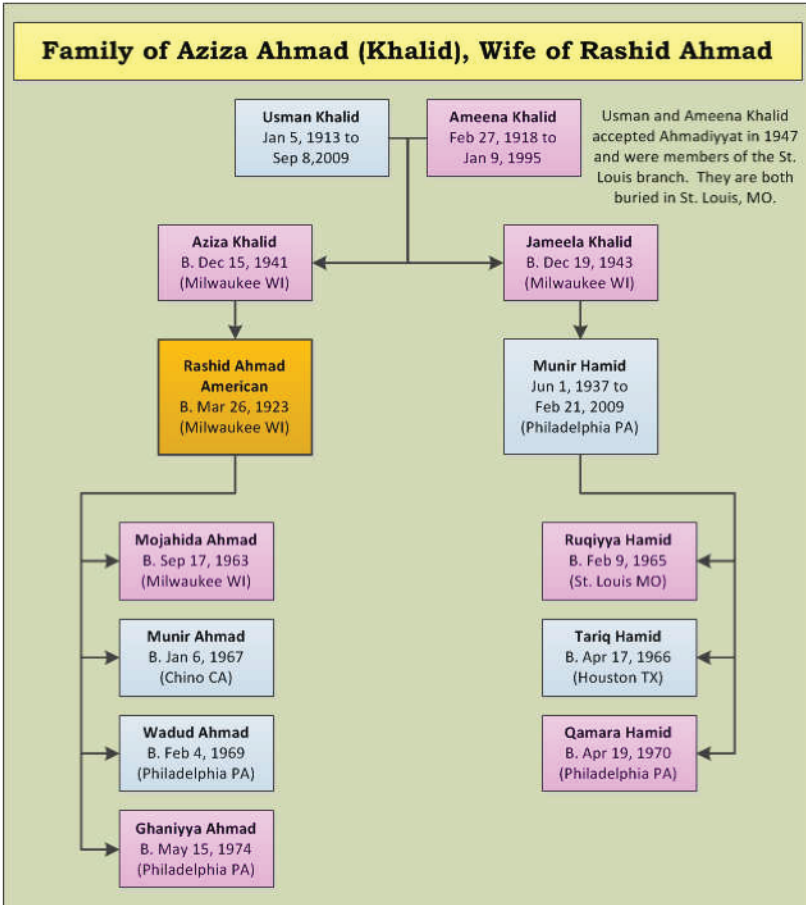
Family of Aziza Ahmad (Khalid), Wife of Rashid Ahmad

Usman Khalid
Jan 5, 1913 to Sep 8,2009

Ameena Khalid
Feb 27, 1918 to Jan 9, 1995

Usman and Ameena Khalid accepted Ahmadiyyat in 1947 and were members of the St. Louis branch. They are both buried in St. Louis, MO.

Aziza Khalid
B. Dec 15, 1941
(Milwaukee WI)

Jameela Khalid
B. Dec 19, 1943
(Milwaukee WI)

Rashid Ahmad American
B. Mar 26, 1923
(Milwaukee WI)

Munir Hamid
Jun 1, 1937 to Feb 21, 2009
(Philadelphia PA)

Mojahida Ahmad
B. Sep 17, 1963
(Milwaukee WI)

Munir Ahmad
B. Jan 6, 1967
(Chino CA)

Wadud Ahmad
B. Feb 4, 1969
(Philadelphia PA)

Ghaniyya Ahmad
B. May 15, 1974
(Philadelphia PA)

Ruqiyya Hamid
B. Feb 9, 1965
(St. Louis MO)

Tariq Hamid
B. Apr 17, 1966
(Houston TX)

Qamara Hamid
B. Apr 19, 1970
(Philadelphia PA)